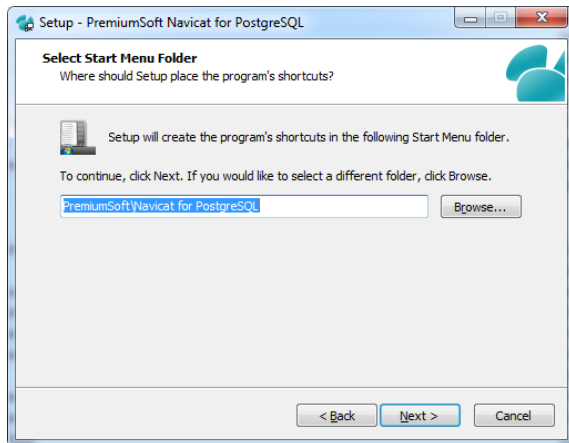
Setup - PremiumSoft Navicat for PostgreSQL

Select Start Menu Folder
Where should Setup place the program's shortcuts?

Setup will create the program's shortcuts in the following Start Menu folder.

To continue, click Next. If you would like to select a different folder, click Browse.

PremiumSoft\Navicat for PostgreSQL

Browse...

< Back

Next >

Cancel